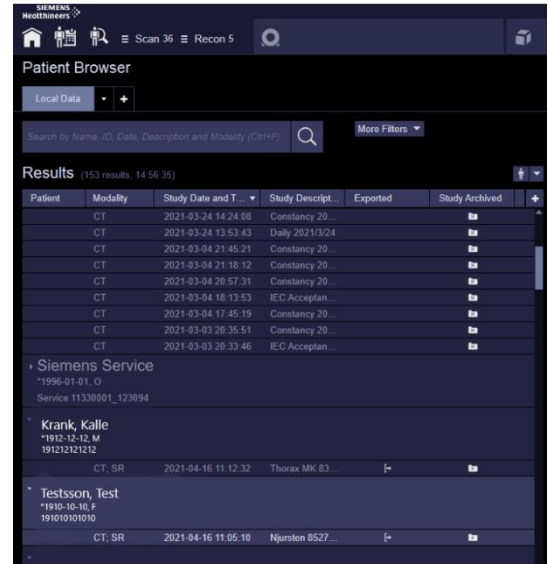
SIEMENS Healthineers

≡ Scan 36 ≡ Recon 5

Patient Browser

Local Data

Search by Name, ID, Date, Description and Modality (Ctrl+F)

More Filters

Results (153 results, 14:56:35)

| Patient | Modality | Study Date and T... | Study Descript... | Exported | Study Archived |
|---|---|---|---|---|---|
| | CT | 2021-03-24 14:24:08 | Constancy 20... | | |
| | CT | 2021-03-24 13:53:43 | Daily 2021/3/24 | | |
| | CT | 2021-03-04 21:45:21 | Constancy 20... | | |
| | CT | 2021-03-04 21:18:12 | Constancy 20... | | |
| | CT | 2021-03-04 20:57:31 | Constancy 20... | | |
| | CT | 2021-03-04 18:13:53 | IEC Acceptan... | | |
| | CT | 2021-03-04 17:45:19 | Constancy 20... | | |
| | CT | 2021-03-03 20:35:51 | Constancy 20... | | |
| | CT | 2021-03-03 20:33:46 | IEC Acceptan... | | |

Siemens Service
*1996-01-01, O
Service 11330001_123094

Krank, Kalle
*1912-12-12, M
191212121212

| | CT; SR | 2021-04-16 11:12:32 | Thorax MK 83... | | |

Testsson, Test
*1910-10-10, F
191010101010

| | CT; SR | 2021-04-16 11:05:10 | Njursten 8527... | | |